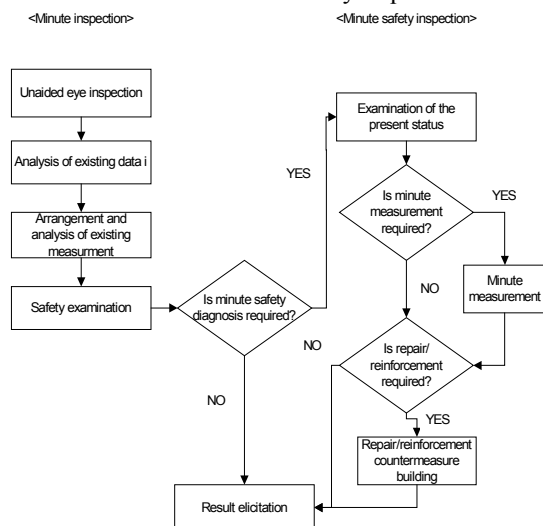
<Minute inspection>

<Minute safety inspection>

Unaided eye inspection

Analysis of existing data i

Arrangement and analysis of existing measurment

Safety examination

Is minute safety diagnosis required?

YES

NO

Examination of the present status

Is minute measurement required?

YES

Minute measurement

NO

Is repair/ reinforcement required?

NO

YES

Repair/reinforcement countermeasure building

Result elicitation